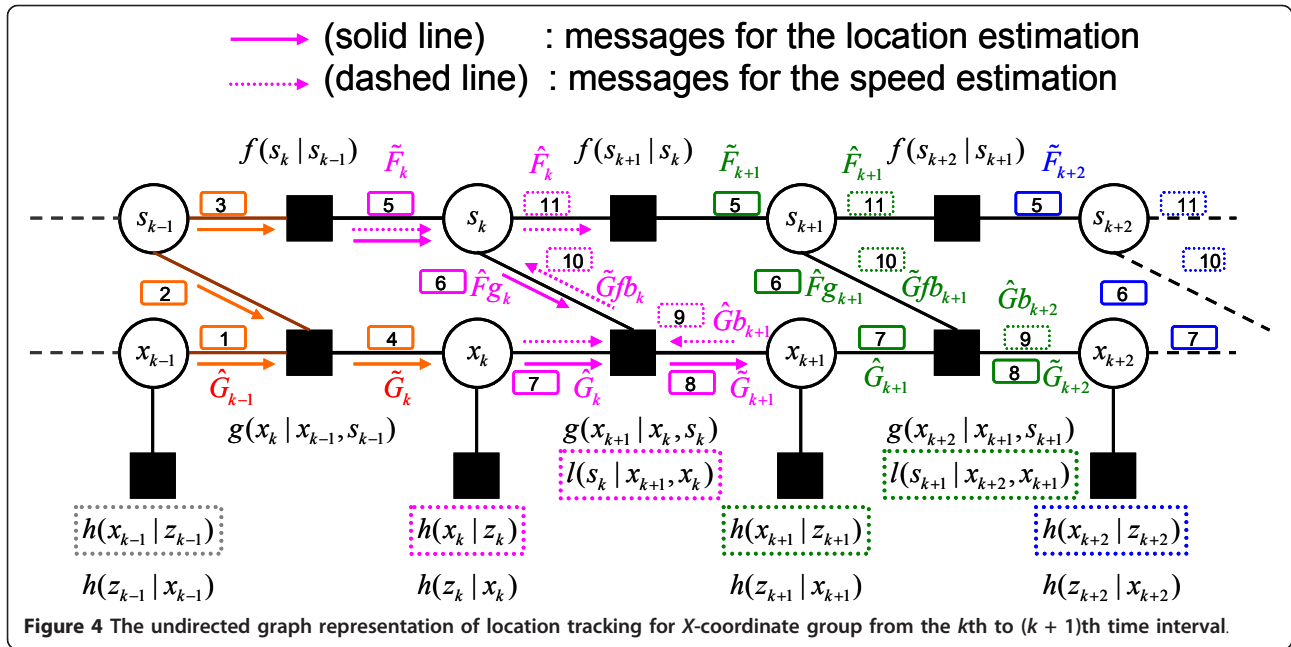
(solid line) : messages for the location estimation
(dashed line) : messages for the speed estimation

$f(s_k | s_{k-1})$ $\tilde{F}_k$ $\hat{F}_k$ $f(s_{k+1} | s_k)$ $\tilde{F}_{k+1}$ $\hat{F}_{k+1}$ $f(s_{k+2} | s_{k+1})$ $\tilde{F}_{k+2}$

$s_{k-1}$ 3 5 $s_k$ 11 5 $s_{k+1}$ 11 5 $s_{k+2}$ 11

10 10 10

2 6 $\hat{F}g_k$ $\tilde{G}fb_k$ 6 $\hat{F}g_{k+1}$ $\tilde{G}fb_{k+1}$ $\hat{G}b_{k+2}$ 6

9 $\hat{G}b_{k+1}$ 9

$x_{k-1}$ 1 4 $x_k$ $x_{k+1}$ 7 $x_{k+2}$ 7

$\hat{G}_{k-1}$ $\tilde{G}_k$ 7 $\hat{G}_k$ 8 $\tilde{G}_{k+1}$ $\hat{G}_{k+1}$ 8 $\tilde{G}_{k+2}$

$g(x_k | x_{k-1}, s_{k-1})$ $g(x_{k+1} | x_k, s_k)$ $g(x_{k+2} | x_{k+1}, s_{k+1})$

$l(s_k | x_{k+1}, x_k)$ $l(s_{k+1} | x_{k+2}, x_{k+1})$

$h(x_{k-1} | z_{k-1})$ $h(x_k | z_k)$ $h(x_{k+1} | z_{k+1})$ $h(x_{k+2} | z_{k+2})$

$h(z_{k-1} | x_{k-1})$ $h(z_k | x_k)$ $h(z_{k+1} | x_{k+1})$ $h(z_{k+2} | x_{k+2})$

Figure 4 The undirected graph representation of location tracking for X-coordinate group from the kth to (k + 1)th time interval.